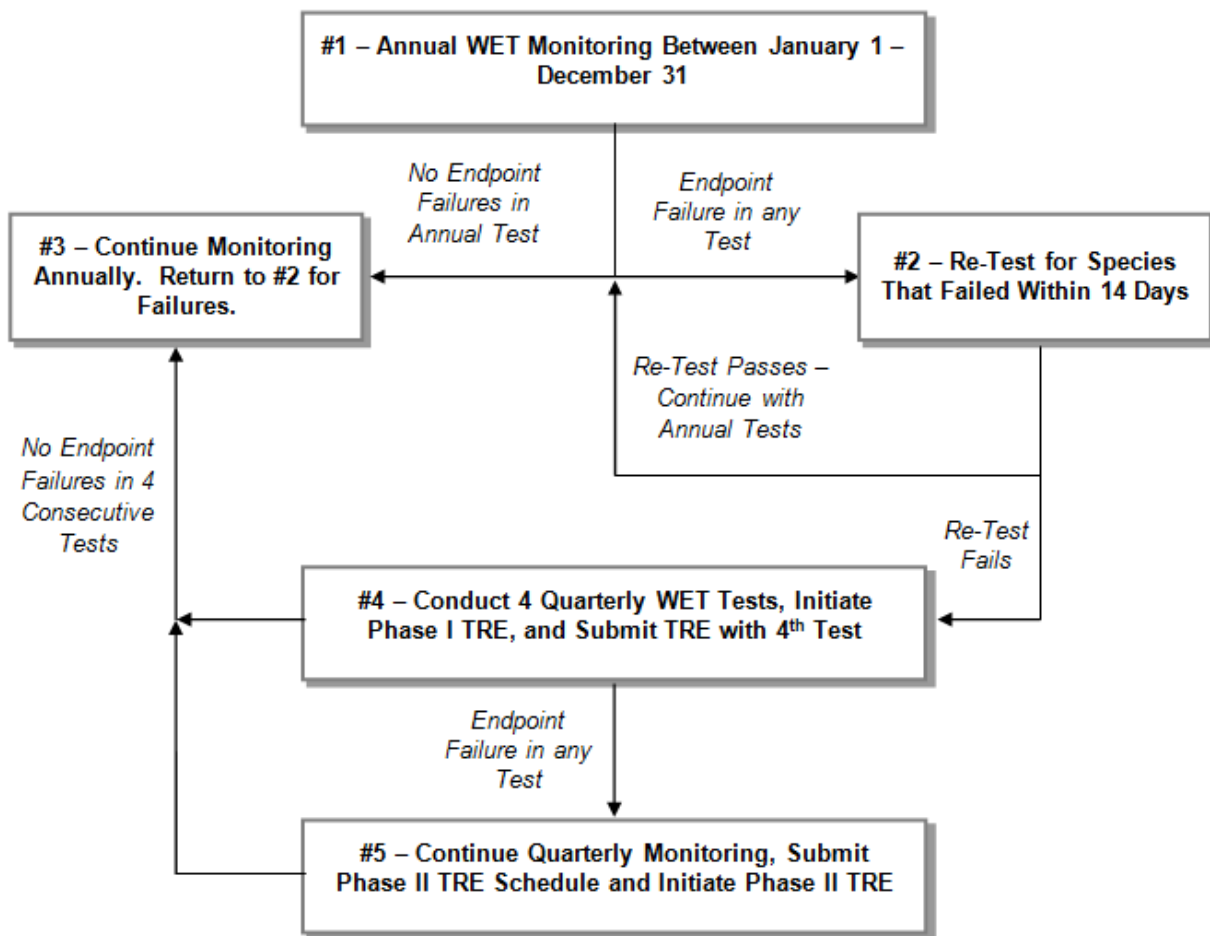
#1 – Annual WET Monitoring Between January 1 – December 31

No Endpoint Failures in Annual Test

Endpoint Failure in any Test

#3 – Continue Monitoring Annually. Return to #2 for Failures.

#2 – Re-Test for Species That Failed Within 14 Days

Re-Test Passes – Continue with Annual Tests

No Endpoint Failures in 4 Consecutive Tests

Re-Test Fails

#4 – Conduct 4 Quarterly WET Tests, Initiate Phase I TRE, and Submit TRE with 4$^{th}$ Test

Endpoint Failure in any Test

#5 – Continue Quarterly Monitoring, Submit Phase II TRE Schedule and Initiate Phase II TRE